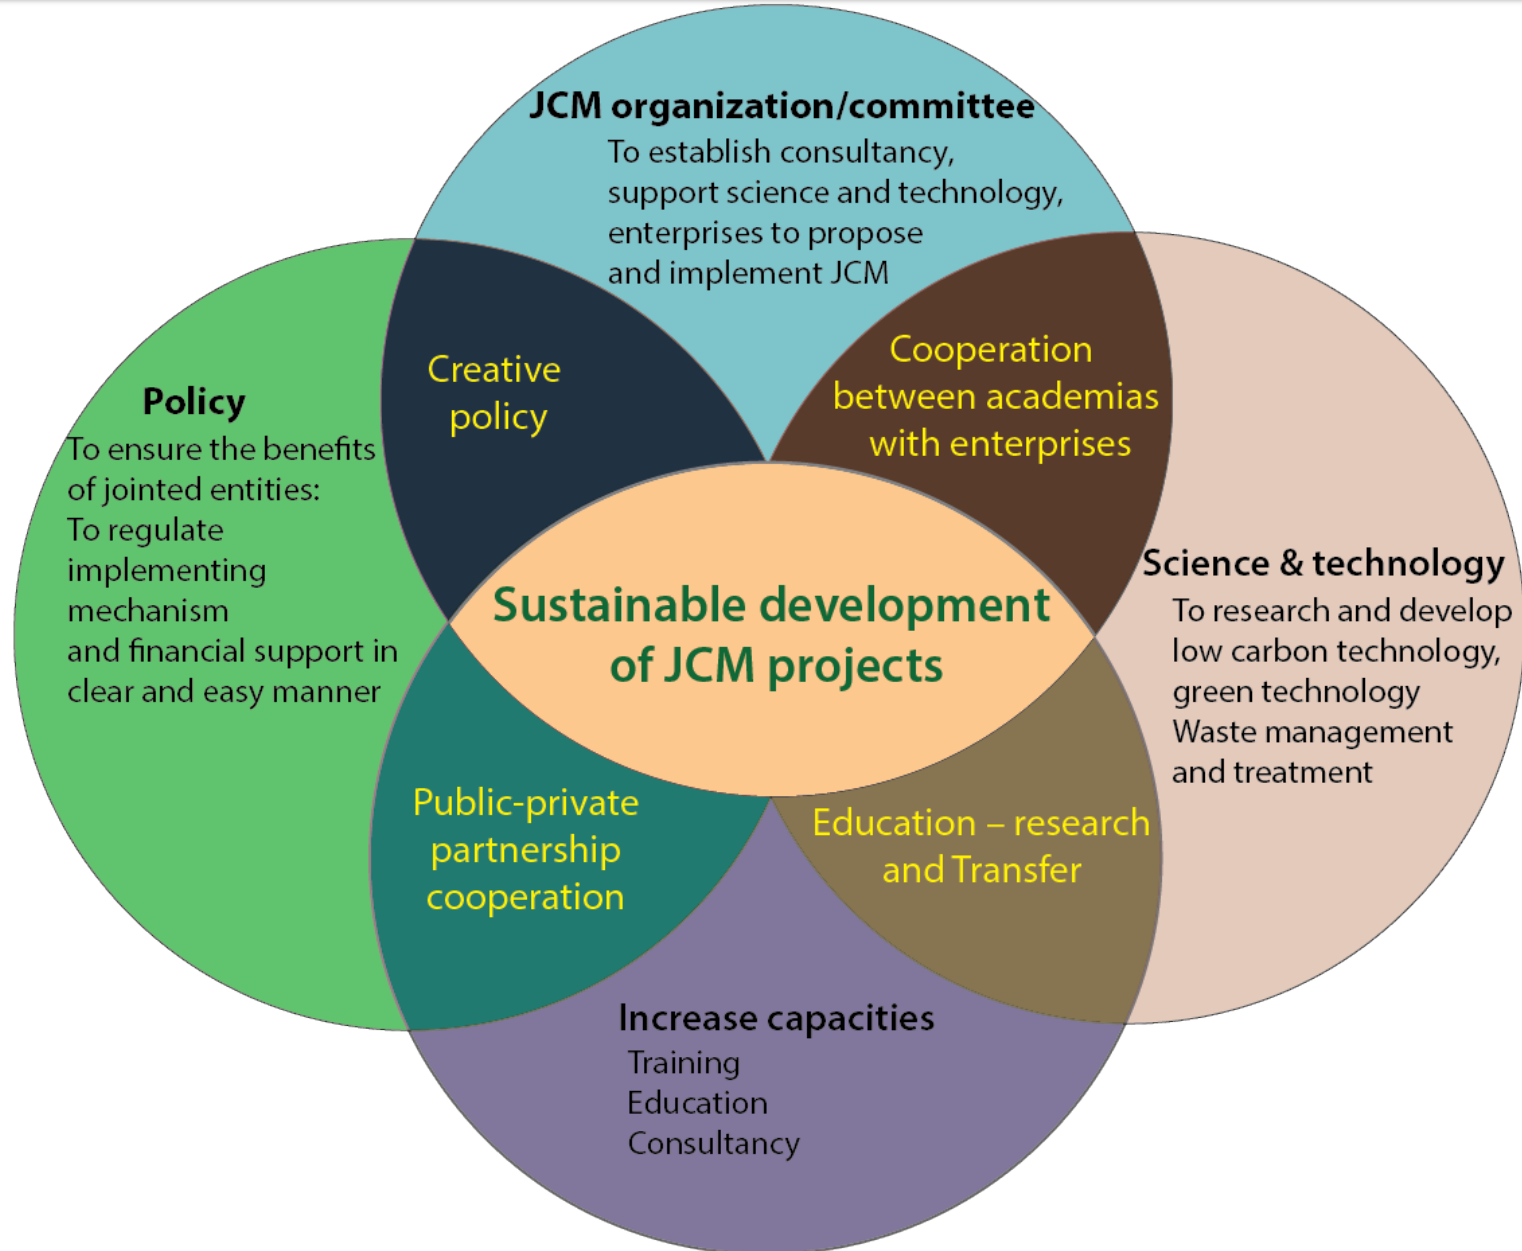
JCM organization/committee
To establish consultancy, support science and technology, enterprises to propose and implement JCM

Policy
To ensure the benefits of jointed entities:
To regulate implementing mechanism and financial support in clear and easy manner

Creative policy

Cooperation between academias with enterprises

Sustainable development of JCM projects

Science & technology
To research and develop low carbon technology, green technology
Waste management and treatment

Public-private partnership cooperation

Education – research and Transfer

Increase capacities
Training
Education
Consultancy